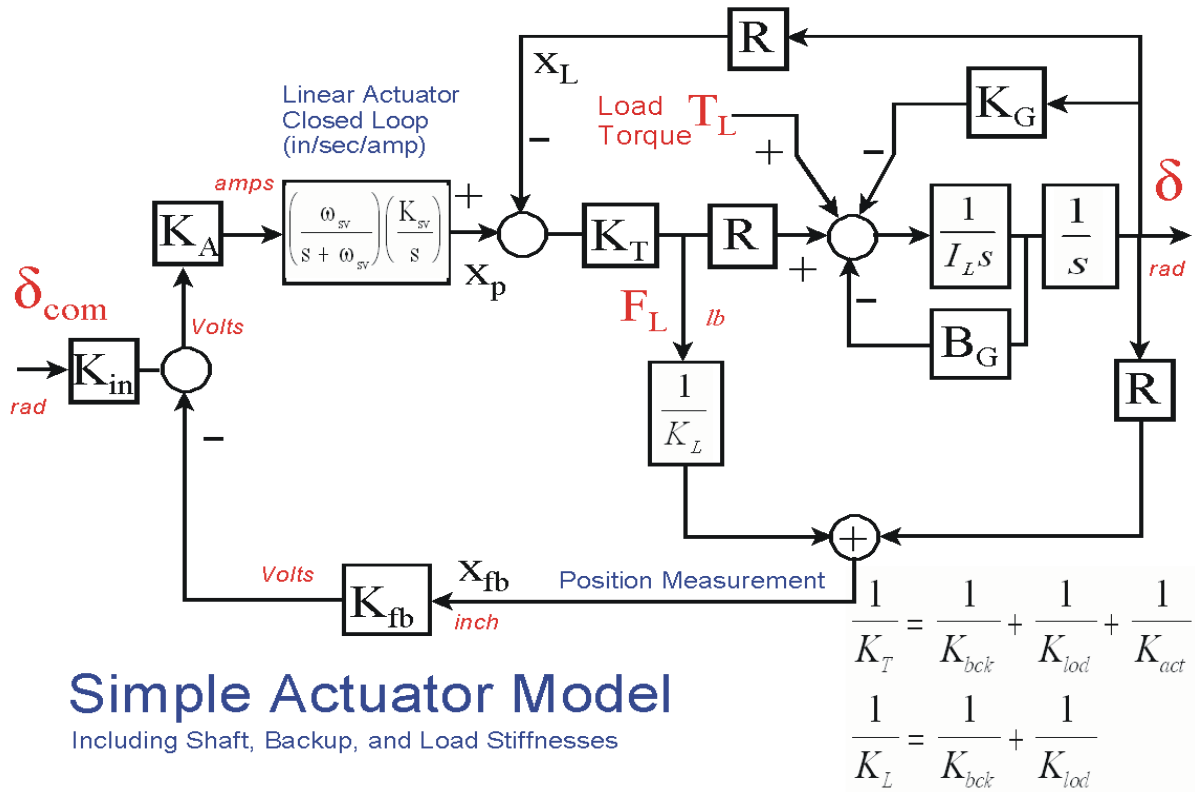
R

$x_L$

Linear Actuator Closed Loop (in/sec/amp)

Load Torque $T_L$

$K_G$

–

+

–

amps

$K_A$

$\left(\frac{\omega_{sv}}{s+\omega_{sv}}\right)\left(\frac{K_{sv}}{s}\right)$

+

$x_p$

$K_T$

R

+

$\frac{1}{I_L s}$

$\frac{1}{s}$

$\delta$

rad

$\delta_{com}$

Volts

$F_L$

lb

–

$B_G$

$K_{in}$

rad

–

$\frac{1}{K_L}$

R

+

Volts

$K_{fb}$

$x_{fb}$

inch

Position Measurement

$\frac{1}{K_T} = \frac{1}{K_{bck}} + \frac{1}{K_{lod}} + \frac{1}{K_{act}}$

$\frac{1}{K_L} = \frac{1}{K_{bck}} + \frac{1}{K_{lod}}$

Simple Actuator Model

Including Shaft, Backup, and Load Stiffnesses